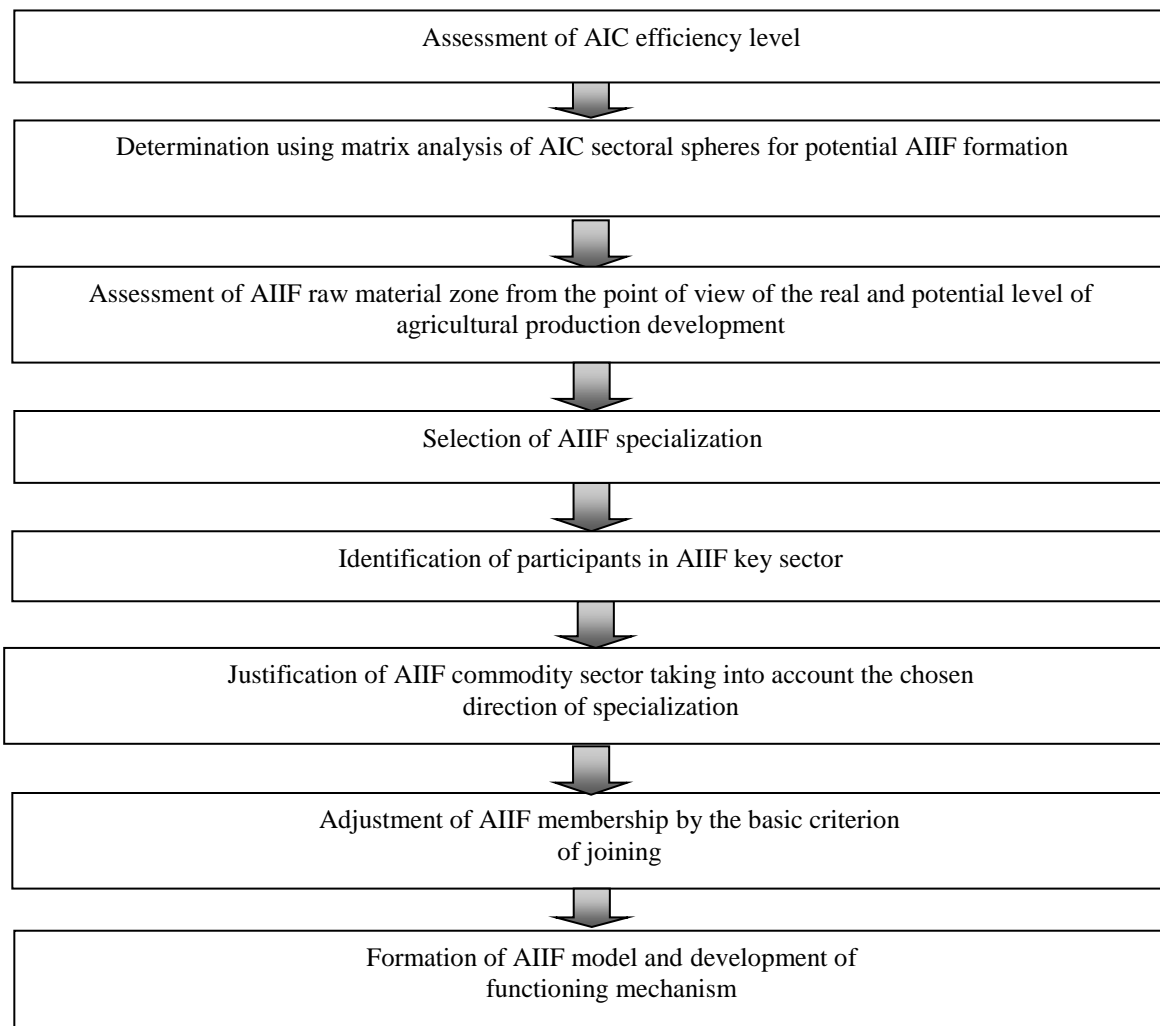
Assessment of AIC efficiency level

Determination using matrix analysis of AIC sectoral spheres for potential AIIF formation

Assessment of AIIF raw material zone from the point of view of the real and potential level of agricultural production development

Selection of AIIF specialization

Identification of participants in AIIF key sector

Justification of AIIF commodity sector taking into account the chosen direction of specialization

Adjustment of AIIF membership by the basic criterion of joining

Formation of AIIF model and development of functioning mechanism